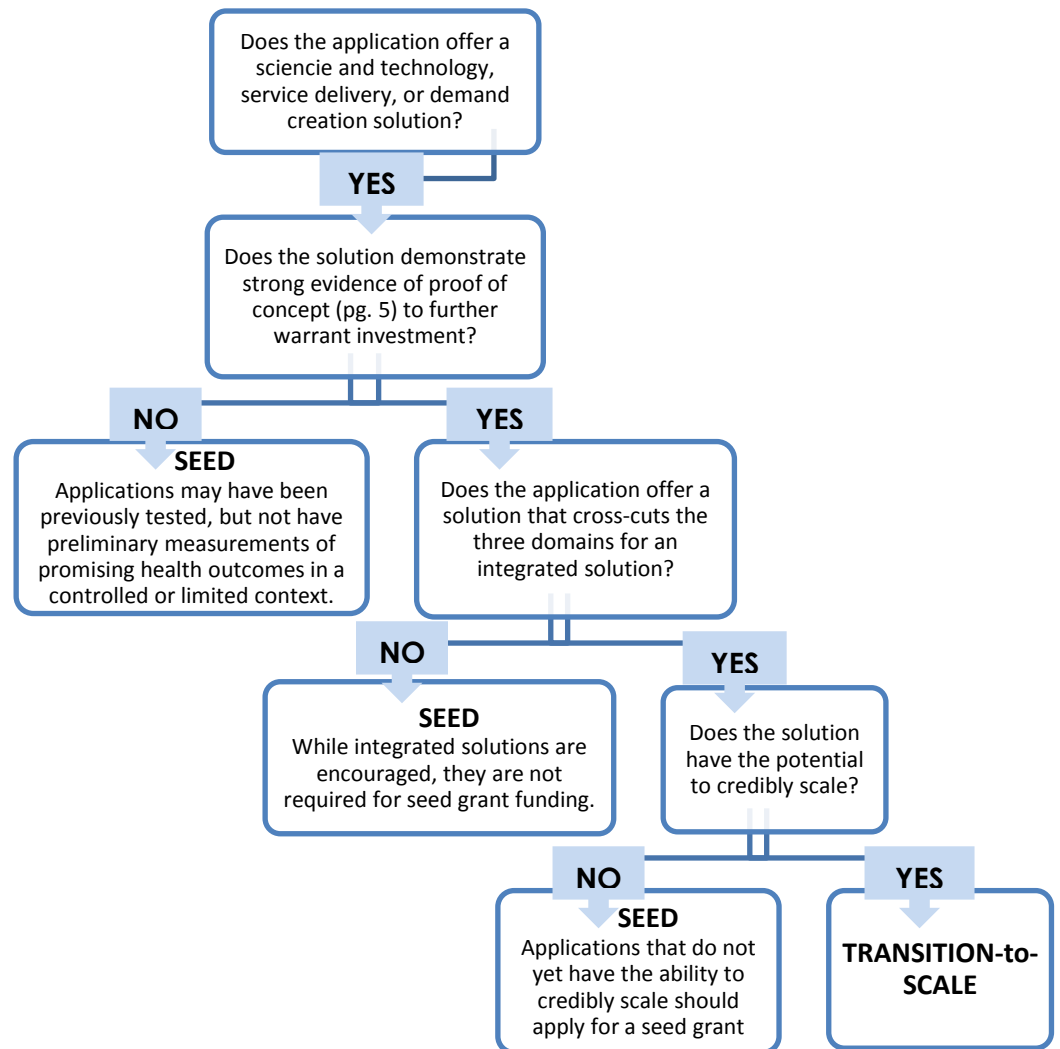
Does the application offer a sciencie and technology, service delivery, or demand creation solution?

YES

Does the solution demonstrate strong evidence of proof of concept (pg. 5) to further warrant investment?

NO

SEED
Applications may have been previously tested, but not have preliminary measurements of promising health outcomes in a controlled or limited context.

YES

Does the application offer a solution that cross-cuts the three domains for an integrated solution?

NO

SEED
While integrated solutions are encouraged, they are not required for seed grant funding.

YES

Does the solution have the potential to credibly scale?

NO

SEED
Applications that do not yet have the ability to credibly scale should apply for a seed grant

YES

TRANSITION-to-SCALE